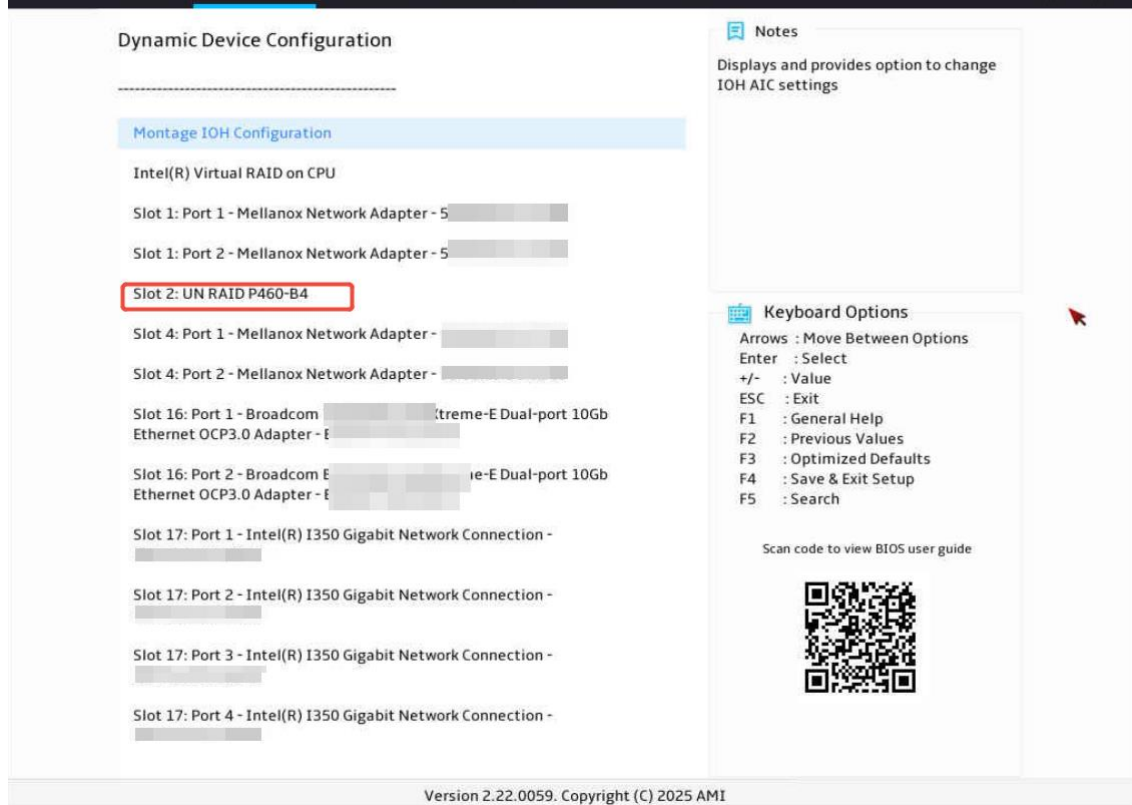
Dynamic Device Configuration

-----------------------------------------------------

Montage IOH Configuration

Intel(R) Virtual RAID on CPU

Slot 1: Port 1 - Mellanox Network Adapter - 5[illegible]

Slot 1: Port 2 - Mellanox Network Adapter - 5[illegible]

Slot 2: UN RAID P460-B4

Slot 4: Port 1 - Mellanox Network Adapter - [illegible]

Slot 4: Port 2 - Mellanox Network Adapter - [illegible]

Slot 16: Port 1 - Broadcom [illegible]Xtreme-E Dual-port 10Gb Ethernet OCP3.0 Adapter - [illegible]

Slot 16: Port 2 - Broadcom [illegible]e-E Dual-port 10Gb Ethernet OCP3.0 Adapter - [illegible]

Slot 17: Port 1 - Intel(R) I350 Gigabit Network Connection - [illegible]

Slot 17: Port 2 - Intel(R) I350 Gigabit Network Connection - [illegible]

Slot 17: Port 3 - Intel(R) I350 Gigabit Network Connection - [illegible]

Slot 17: Port 4 - Intel(R) I350 Gigabit Network Connection - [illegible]

Notes

Displays and provides option to change IOH AIC settings

Keyboard Options

Arrows : Move Between Options
Enter : Select
+/- : Value
ESC : Exit
F1 : General Help
F2 : Previous Values
F3 : Optimized Defaults
F4 : Save & Exit Setup
F5 : Search

Scan code to view BIOS user guide

Version 2.22.0059. Copyright (C) 2025 AMI